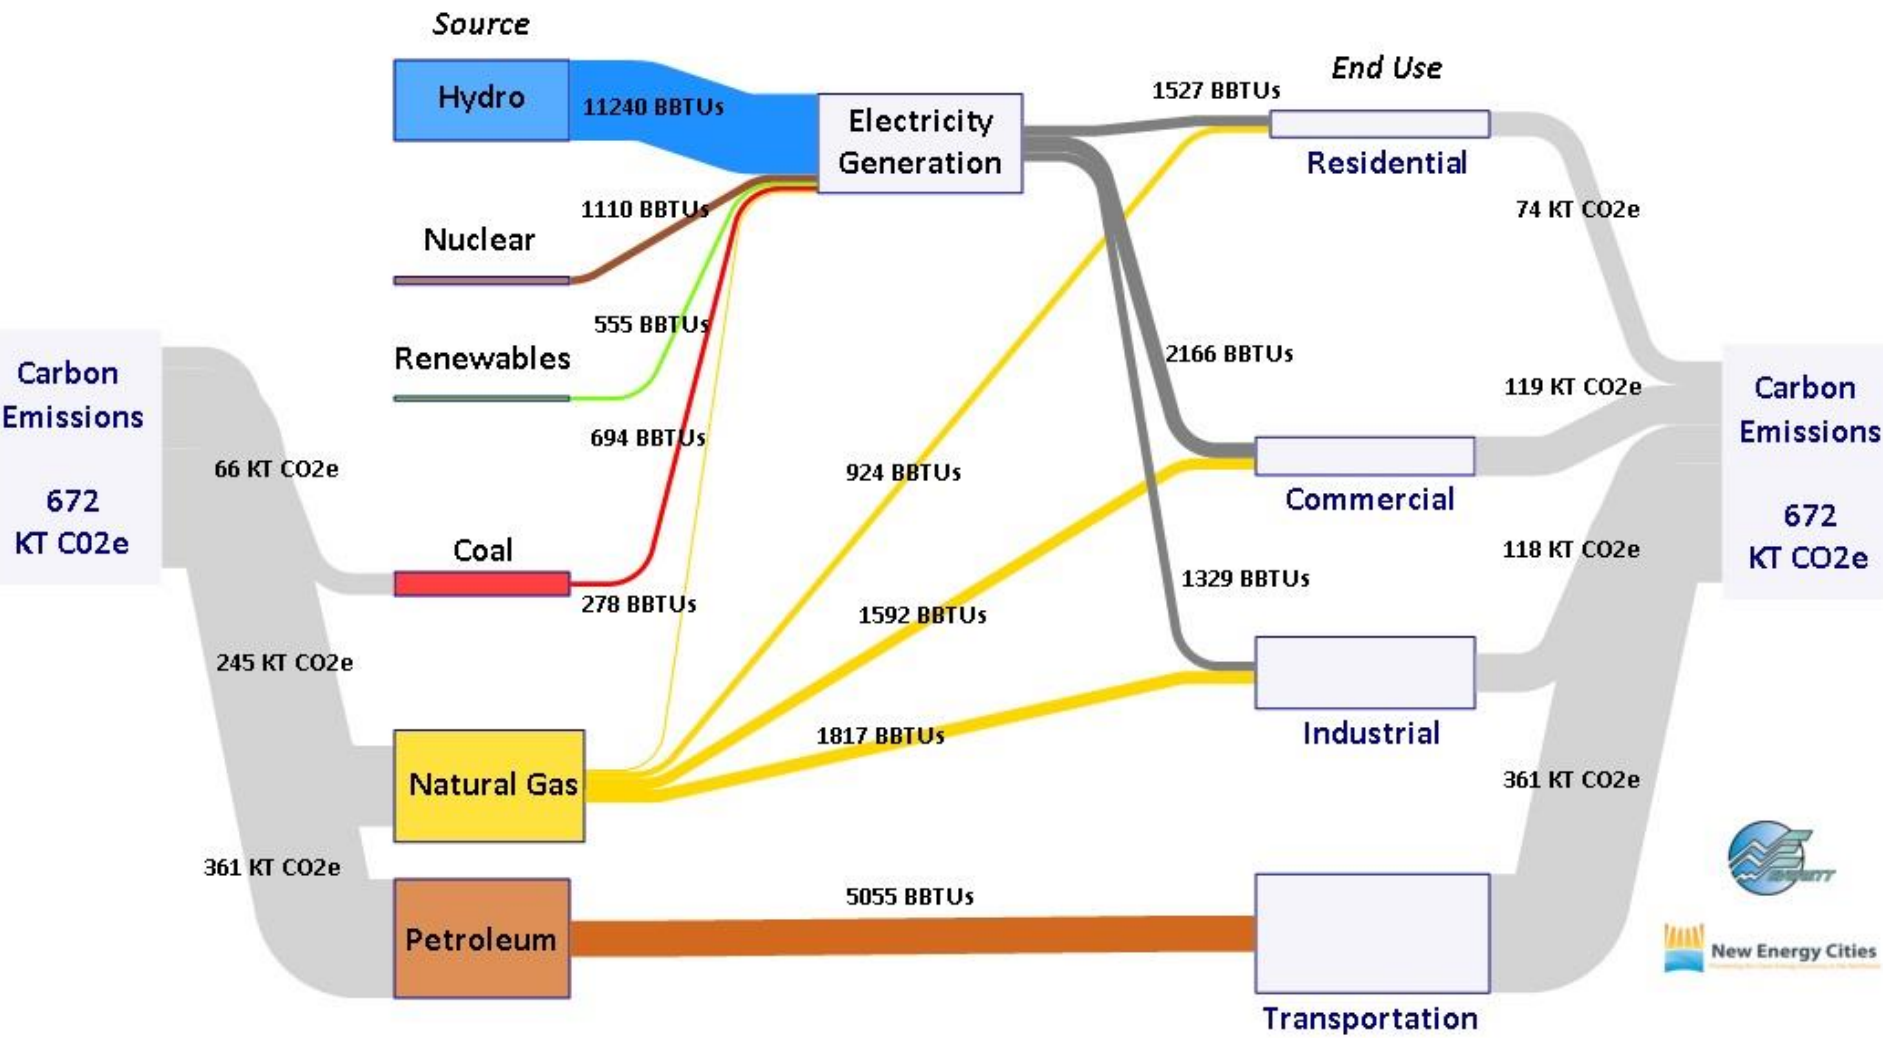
Source

Hydro

11240 BBTUs

Electricity Generation

1527 BBTUs

End Use

Residential

Nuclear

1110 BBTUs

74 KT CO2e

Renewables

555 BBTUs

2166 BBTUs

Carbon Emissions

672 KT C02e

119 KT CO2e

Carbon Emissions

672 KT CO2e

694 BBTUs

66 KT CO2e

924 BBTUs

Commercial

Coal

118 KT CO2e

278 BBTUs

1329 BBTUs

1592 BBTUs

245 KT CO2e

Industrial

1817 BBTUs

Natural Gas

361 KT CO2e

361 KT CO2e

5055 BBTUs

Petroleum

Transportation

New Energy Cities